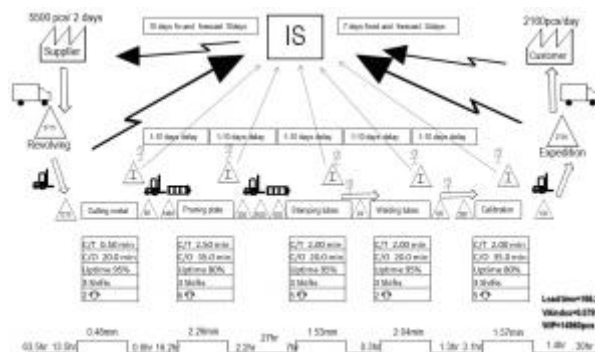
5500 pcs/ 2 days

Supplier

10 days fixed and forecast 30days

IS

7 days fixed and forecast 30days

2100pcs/day

Customer

Revolving

1-10 days/day

1-10 days/day

1-10 days/day

1-10 days/day

1-10 days/day

Expedition

I

I

I

I

Cutting metal

Pressing plate

Stamping tubes

Welding tubes

Calibration

C/T 0.50 min
C/O 20.0 min
Uptime 95%
3 Shifts

C/T 2.50 min
C/O 35.0 min
Uptime 80%
3 Shifts

C/T 2.00 min
C/O 20.0 min
Uptime 95%
3 Shifts

C/T 2.00 min
C/O 20.0 min
Uptime 95%
3 Shifts

C/T 2.00 min
C/O 35.0 min
Uptime 80%
3 Shifts

Leadtime=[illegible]
VAindex=0.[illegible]
WIP=14960pcs

0.48min

2.29min

27hr

1.53min

2.04min

1.57min

63.5hr 13.5hr

0.8hr 14.2hr

2.2hr

7hr

0.3hr

1.3hr 3.1hr

1.4hr 30hr